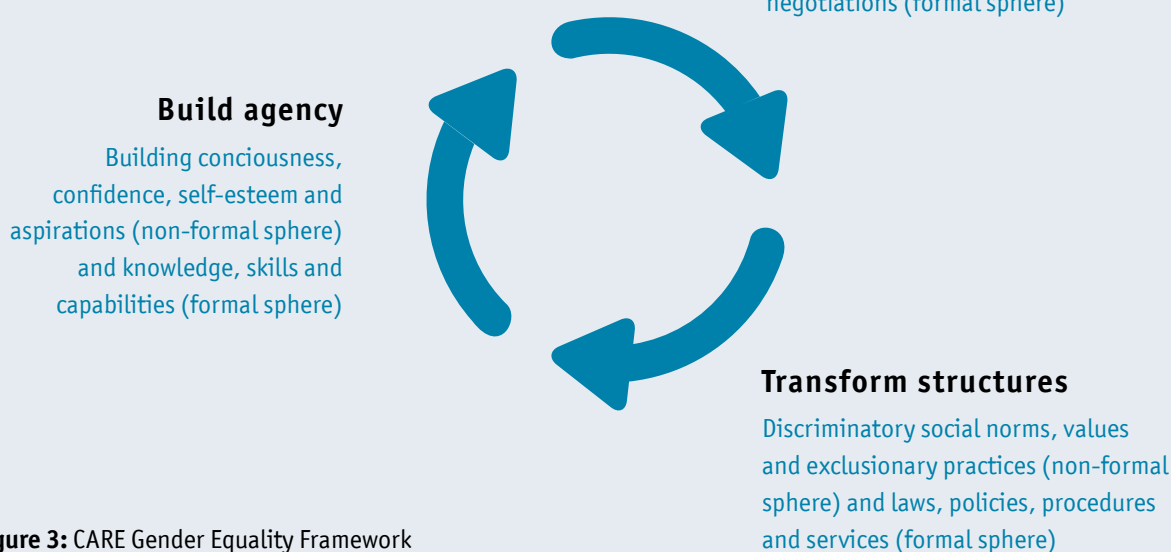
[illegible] negotiations (formal sphere)

**Build agency**

Building conciousness, confidence, self-esteem and aspirations (non-formal sphere) and knowledge, skills and capabilities (formal sphere)

**Transform structures**

Discriminatory social norms, values and exclusionary practices (non-formal sphere) and laws, policies, procedures and services (formal sphere)

**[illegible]gure 3:** CARE Gender Equality Framework